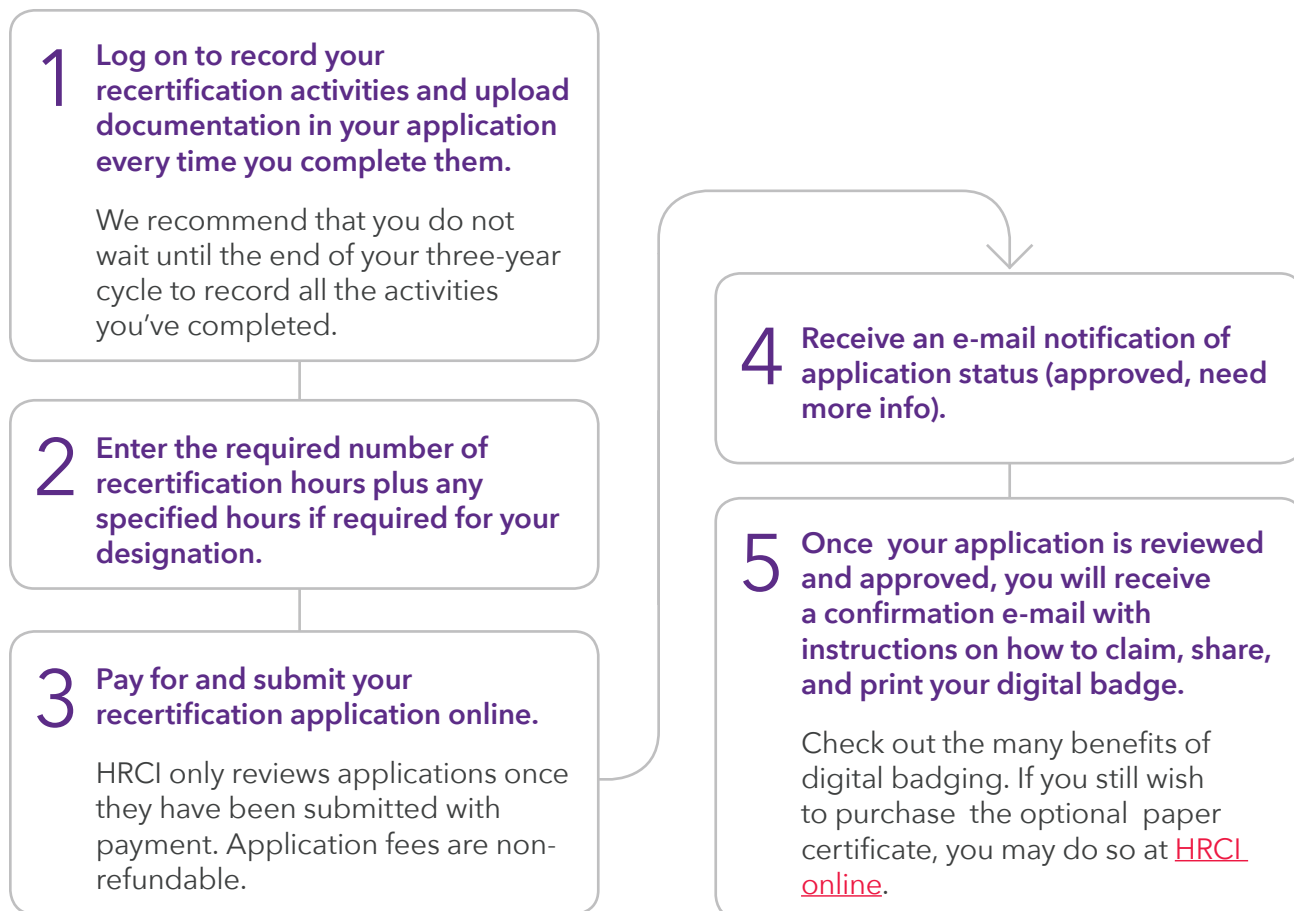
1 Log on to record your recertification activities and upload documentation in your application every time you complete them.

We recommend that you do not wait until the end of your three-year cycle to record all the activities you've completed.

2 Enter the required number of recertification hours plus any specified hours if required for your designation.

3 Pay for and submit your recertification application online.

HRCI only reviews applications once they have been submitted with payment. Application fees are non-refundable.

4 Receive an e-mail notification of application status (approved, need more info).

5 Once your application is reviewed and approved, you will receive a confirmation e-mail with instructions on how to claim, share, and print your digital badge.

Check out the many benefits of digital badging. If you still wish to purchase the optional paper certificate, you may do so at HRCI online.